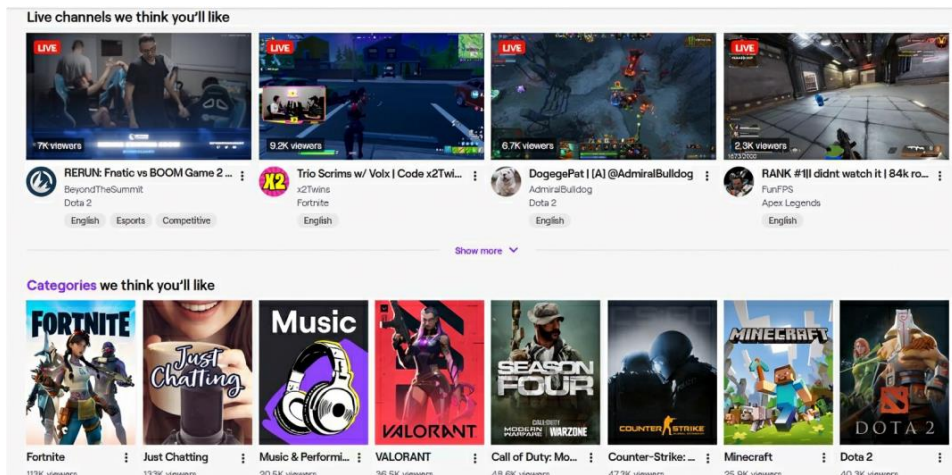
Live channels we think you'll like

LIVE
7K viewers
RERUN: Fnatic vs BOOM Game 2 ...
BeyondTheSummit
Dota 2
English
Esports
Competitive

LIVE
9.2K viewers
Trio Scrims w/ Volx | Code x2Twi...
x2Twins
Fortnite
English

LIVE
6.7K viewers
DogegePat | [A] @AdmiralBulldog
AdmiralBulldog
Dota 2
English

LIVE
2.3K viewers
RANK #1|I didnt watch it | 84k ro...
FunFPS
Apex Legends
English

Show more

Categories we think you'll like

FORTNITE
Fortnite
113K viewers

Just Chatting
Just Chatting
133K viewers

Music
Music & Performi...
20.5K viewers

VALORANT
VALORANT
36.5K viewers

SEASON FOUR
CALL OF DUTY MODERN WARFARE WARZONE
Call of Duty: Mo...
48.6K viewers

COUNTER STRIKE
Counter-Strike: ...
47.3K viewers

MINECRAFT
Minecraft
25.9K viewers

DOTA 2
Dota 2
40.3K viewers